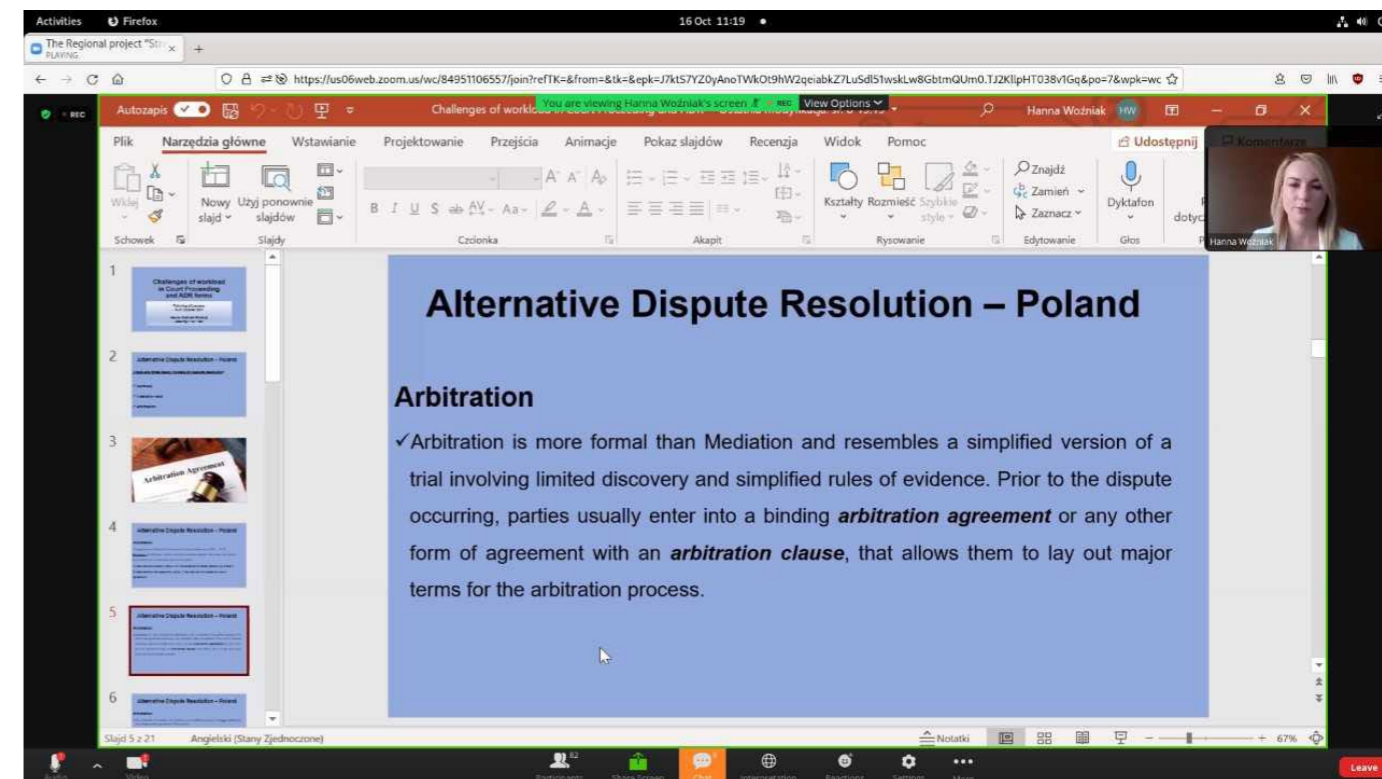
Activities Firefox 16 Oct 11:19

The Regional project "Str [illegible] PLAYING

https://us06web.zoom.us/wc/84951106557/join?refTK=&from=&tk=&epk=J7ktS7YZ0yAnoTWkOt9hW2qeiabkZ7LuSdl51wskLw8GbtmQUm0.TJ2KllpHT038v1Gq&po=7&wpk=wc

REC

Autozapis Challenges of workload in Court Proceeding and ADR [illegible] You are viewing Hanna Woźniak's screen REC View Options Hanna Woźniak HW

Plik Narzędzia główne Wstawianie Projektowanie Przejścia Animacje Pokaz slajdów Recenzja Widok Pomoc Udostępnij Komentarze

Wklej Nowy slajd Użyj ponownie slajdów Kształty Rozmieść Szybkie style Znajdź Zamień Zaznacz Dyktafon

Schowek Slajdy Czcionka Akapit Rysowanie Edytowanie Głos

Hanna Woźniak

1 Challenges of workload in Court Proceeding and ADR forms

2 Alternative Dispute Resolution – Poland

3 Arbitration Agreement

4 Alternative Dispute Resolution – Poland

5 Alternative Dispute Resolution – Poland

6 Alternative Dispute Resolution – Poland

Alternative Dispute Resolution – Poland

Arbitration

✓Arbitration is more formal than Mediation and resembles a simplified version of a trial involving limited discovery and simplified rules of evidence. Prior to the dispute occurring, parties usually enter into a binding ***arbitration agreement*** or any other form of agreement with an ***arbitration clause***, that allows them to lay out major terms for the arbitration process.

Slajd 5 z 21 Angielski (Stany Zjednoczone) Notatki 67%

Audio Video 82 Participants Share Screen Chat Interpretation Reactions Settings More Leave